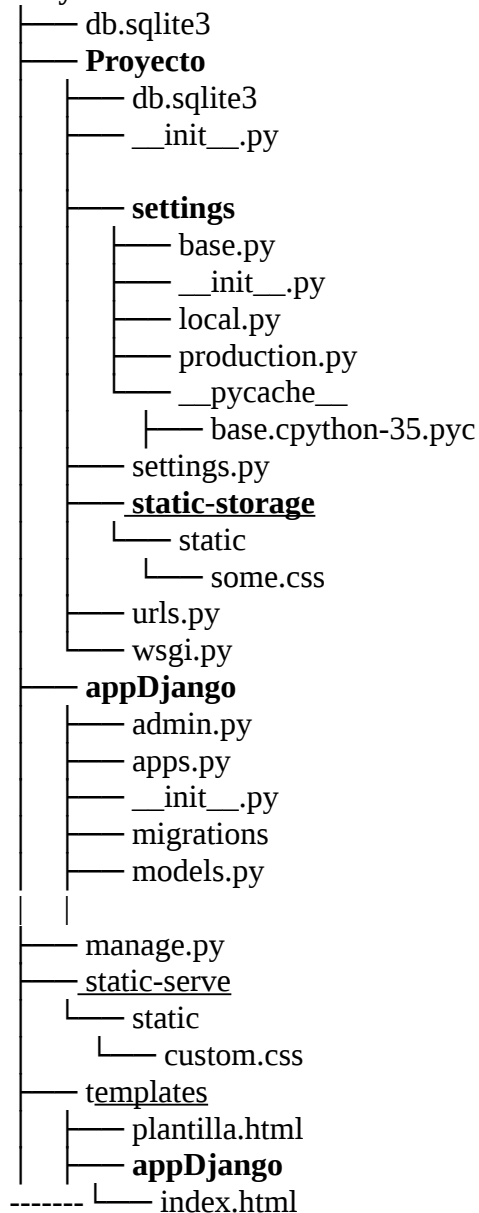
├── db.sqlite3
├── **Proyecto**
│   ├── db.sqlite3
│   ├── __init__.py
│   │
│   ├── **settings**
│   │   ├── base.py
│   │   ├── __init__.py
│   │   ├── local.py
│   │   ├── production.py
│   │   └── __pycache__
│   │       ├── base.cpython-35.pyc
│   ├── settings.py
│   ├── **static-storage**
│   │   └── static
│   │       └── some.css
│   ├── urls.py
│   └── wsgi.py
├── **appDjango**
│   ├── admin.py
│   ├── apps.py
│   ├── __init__.py
│   ├── migrations
│   ├── models.py
│   │
├── manage.py
├── static-serve
│   └── static
│       └── custom.css
├── templates
│   ├── plantilla.html
│   ├── **appDjango**
------- └── index.html